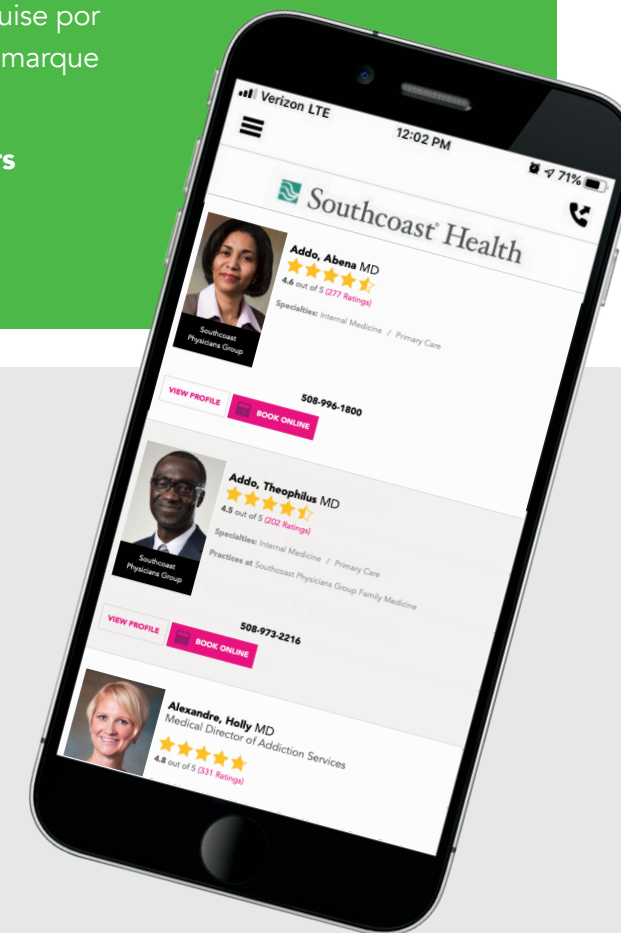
uise por
marque

rs

Verizon LTE
12:02 PM
71%

Southcoast Health

Southcoast Physicians Group
Addo, Abena MD
4.6 out of 5 (277 Ratings)
Specialties: Internal Medicine / Primary Care
VIEW PROFILE
BOOK ONLINE
508-996-1800

Southcoast Physicians Group
Addo, Theophilus MD
4.5 out of 5 (202 Ratings)
Specialties: Internal Medicine / Primary Care
Practices at: Southcoast Physicians Group Family Medicine
VIEW PROFILE
BOOK ONLINE
508-973-2216

Alexandre, Holly MD
Medical Director of Addiction Services
4.8 out of 5 (331 Ratings)